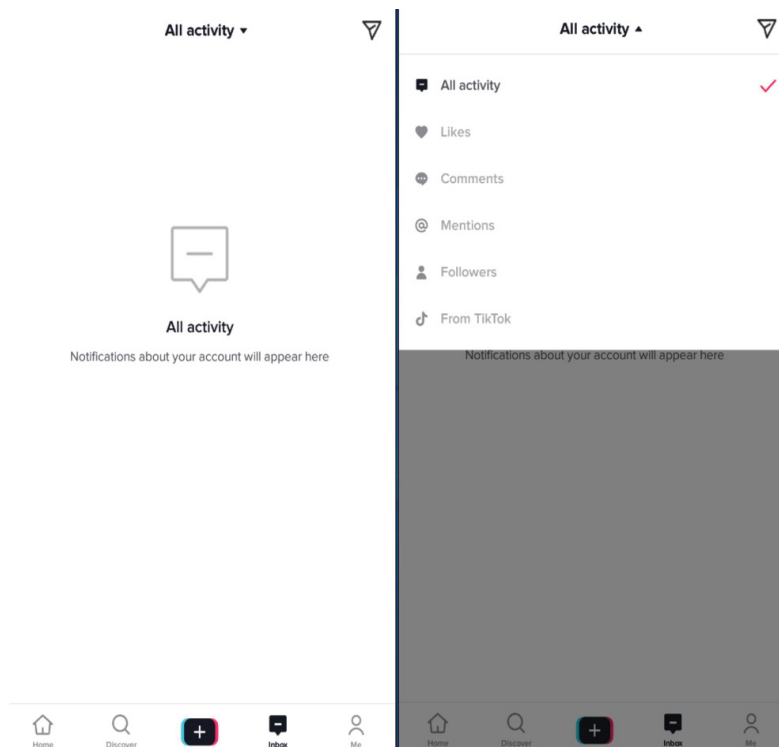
All activity ▾

All activity

Notifications about your account will appear here

Home Discover + Inbox Me

All activity ▴

All activity ✓

Likes

Comments

@ Mentions

Followers

From TikTok

Notifications about your account will appear here

Home Discover + Inbox Me